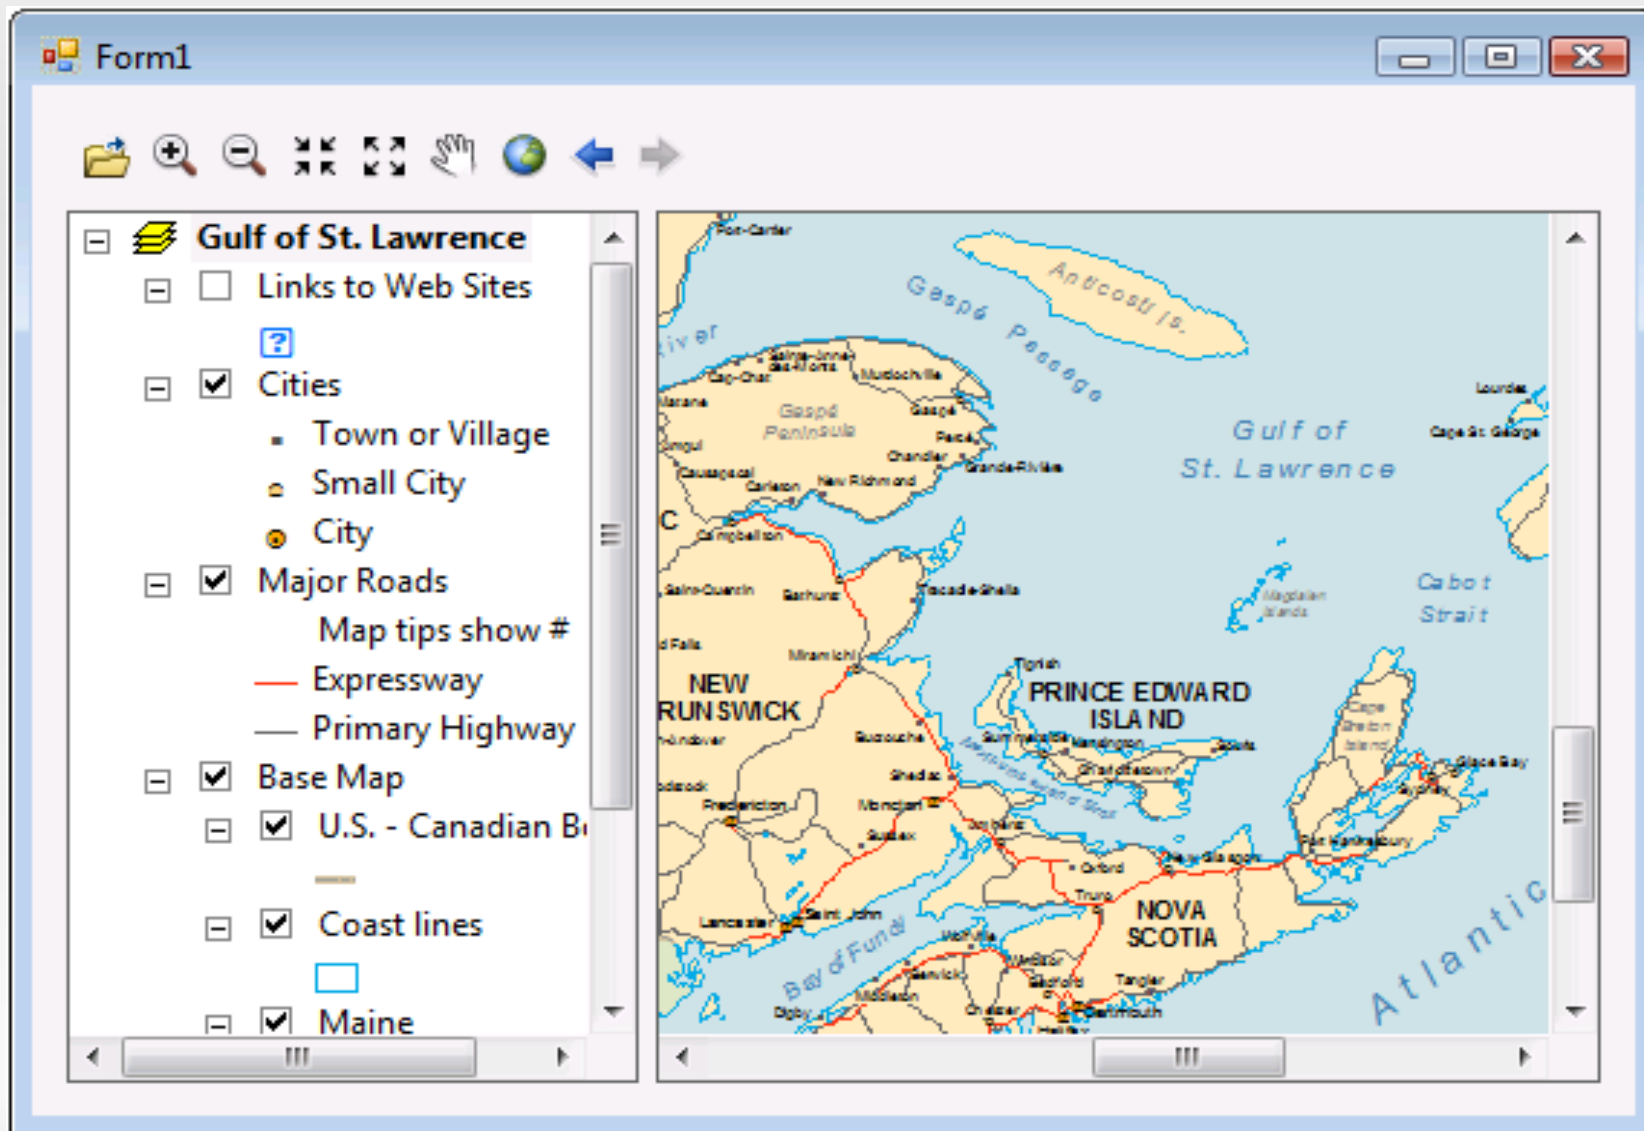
Form1

Gulf of St. Lawrence
Links to Web Sites
Cities
Town or Village
Small City
City
Major Roads
Map tips show #
Expressway
Primary Highway
Base Map
U.S. - Canadian B
Coast lines
Maine

Port-Cartier
Anticosti Is.
Gaspé Passage
River
Gaspé Peninsula
Gulf of St. Lawrence
Cabot Strait
Magdalen Islands
NEW RUNSWICK
PRINCE EDWARD ISLAND
NOVA SCOTIA
Bay of Fundy
Atlantic
Lourdes
Cape St. George
Chandler
Carleton
New Richmond
Campbellton
Bathurst
Miramichi
Moncton
Sussex
Fredericton
Saint John
Truro
Oxford
New Glasgow
Sydney
Glace Bay
Port Hawkesbury
Halifax
Dartmouth
Digby
Middleton
Tangier
Cape Breton Island
Tignish
Souris
Charlottetown
Summerside
Shediac
Bouctouche
Amherst
Northumberland Strait
Lancaster
Wolfville